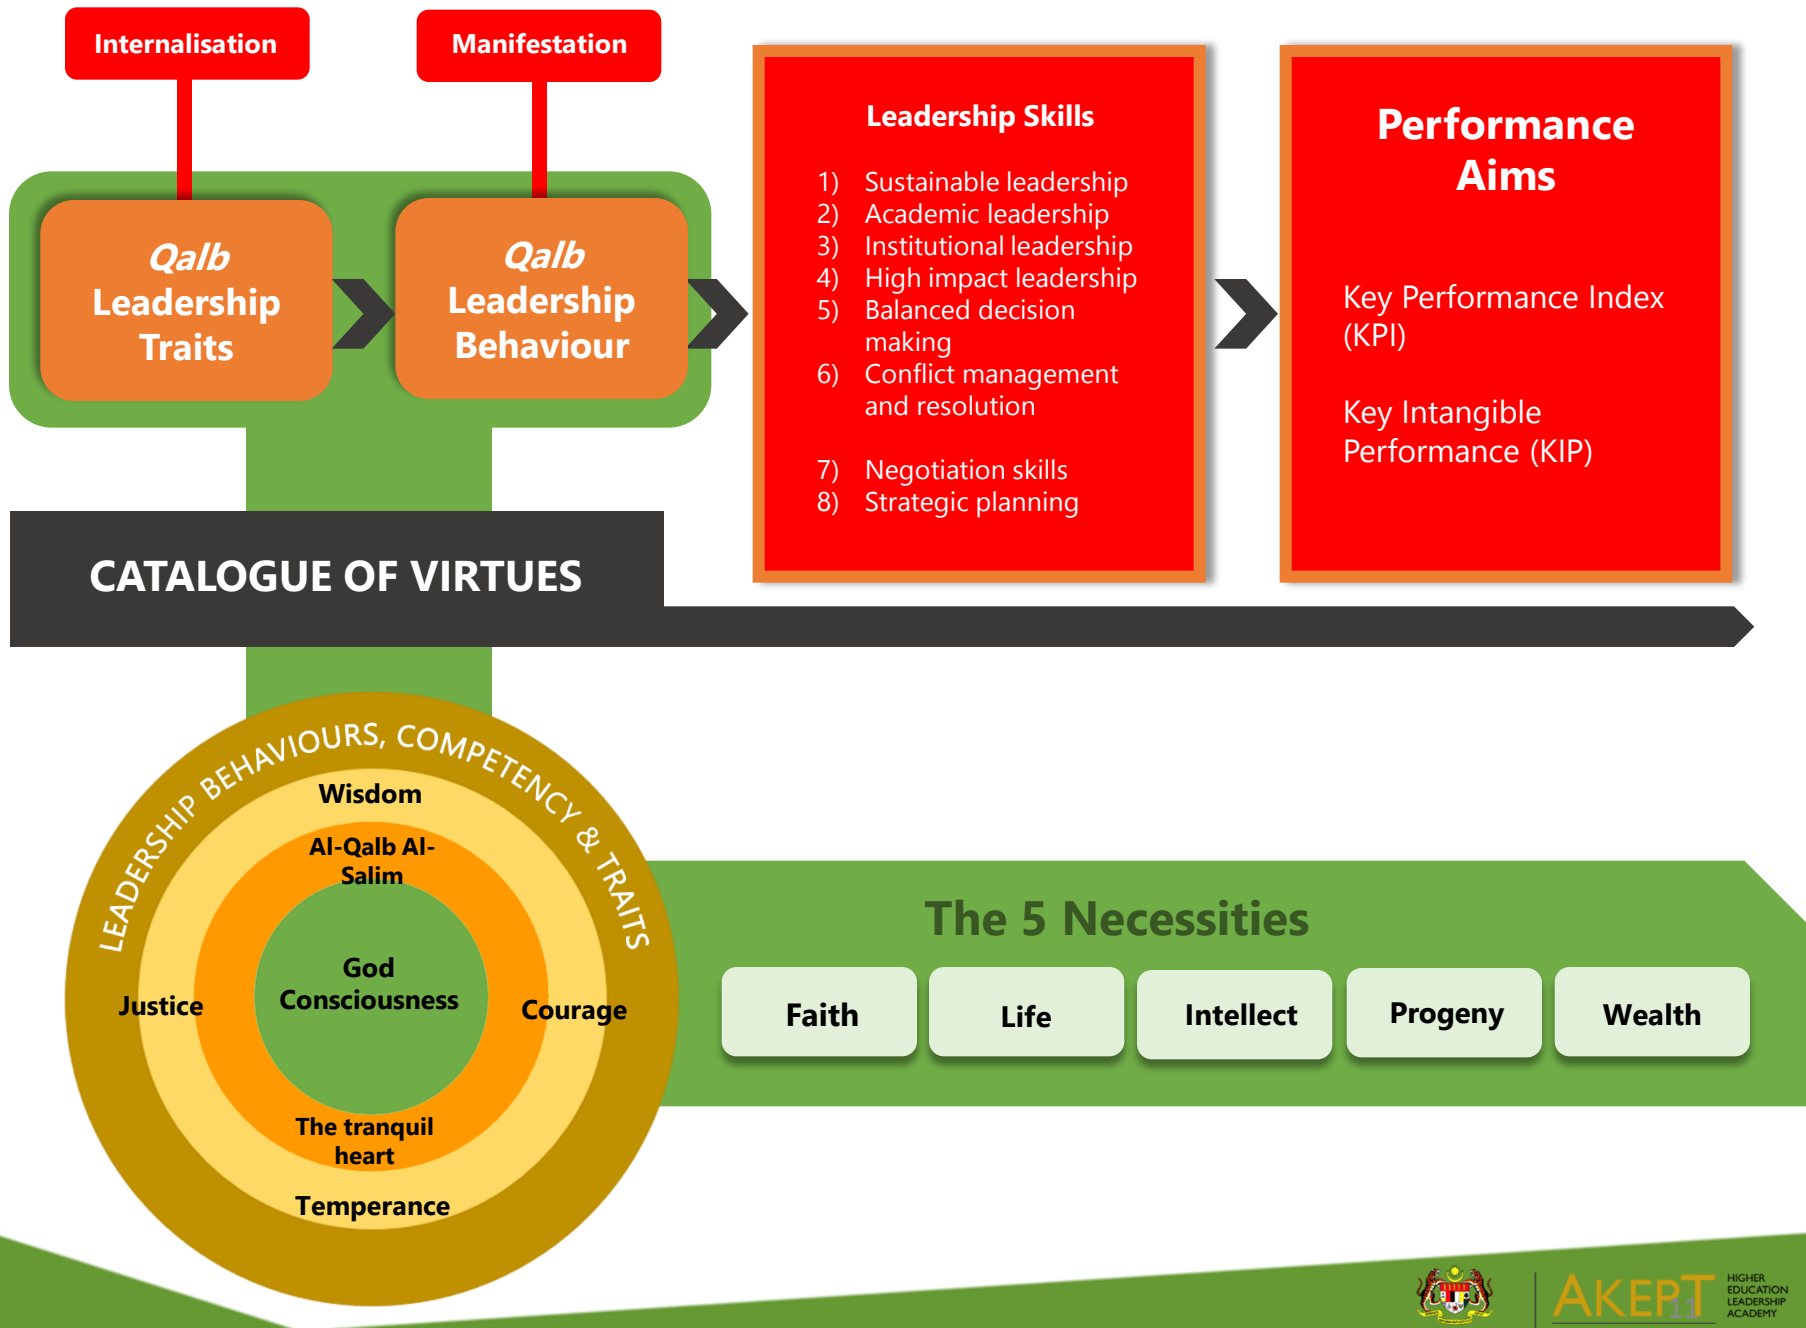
Internalisation

Manifestation

*Qalb* Leadership Traits

*Qalb* Leadership Behaviour

Leadership Skills

1) Sustainable leadership
2) Academic leadership
3) Institutional leadership
4) High impact leadership
5) Balanced decision making
6) Conflict management and resolution
7) Negotiation skills
8) Strategic planning

Performance Aims

Key Performance Index (KPI)

Key Intangible Performance (KIP)

CATALOGUE OF VIRTUES

LEADERSHIP BEHAVIOURS, COMPETENCY & TRAITS

Wisdom

Al-Qalb Al-Salim

God Consciousness

Justice

Courage

The tranquil heart

Temperance

The 5 Necessities

| Faith | Life | Intellect | Progeny | Wealth |
|---|---|---|---|---|

AKEPT

HIGHER EDUCATION LEADERSHIP ACADEMY

11